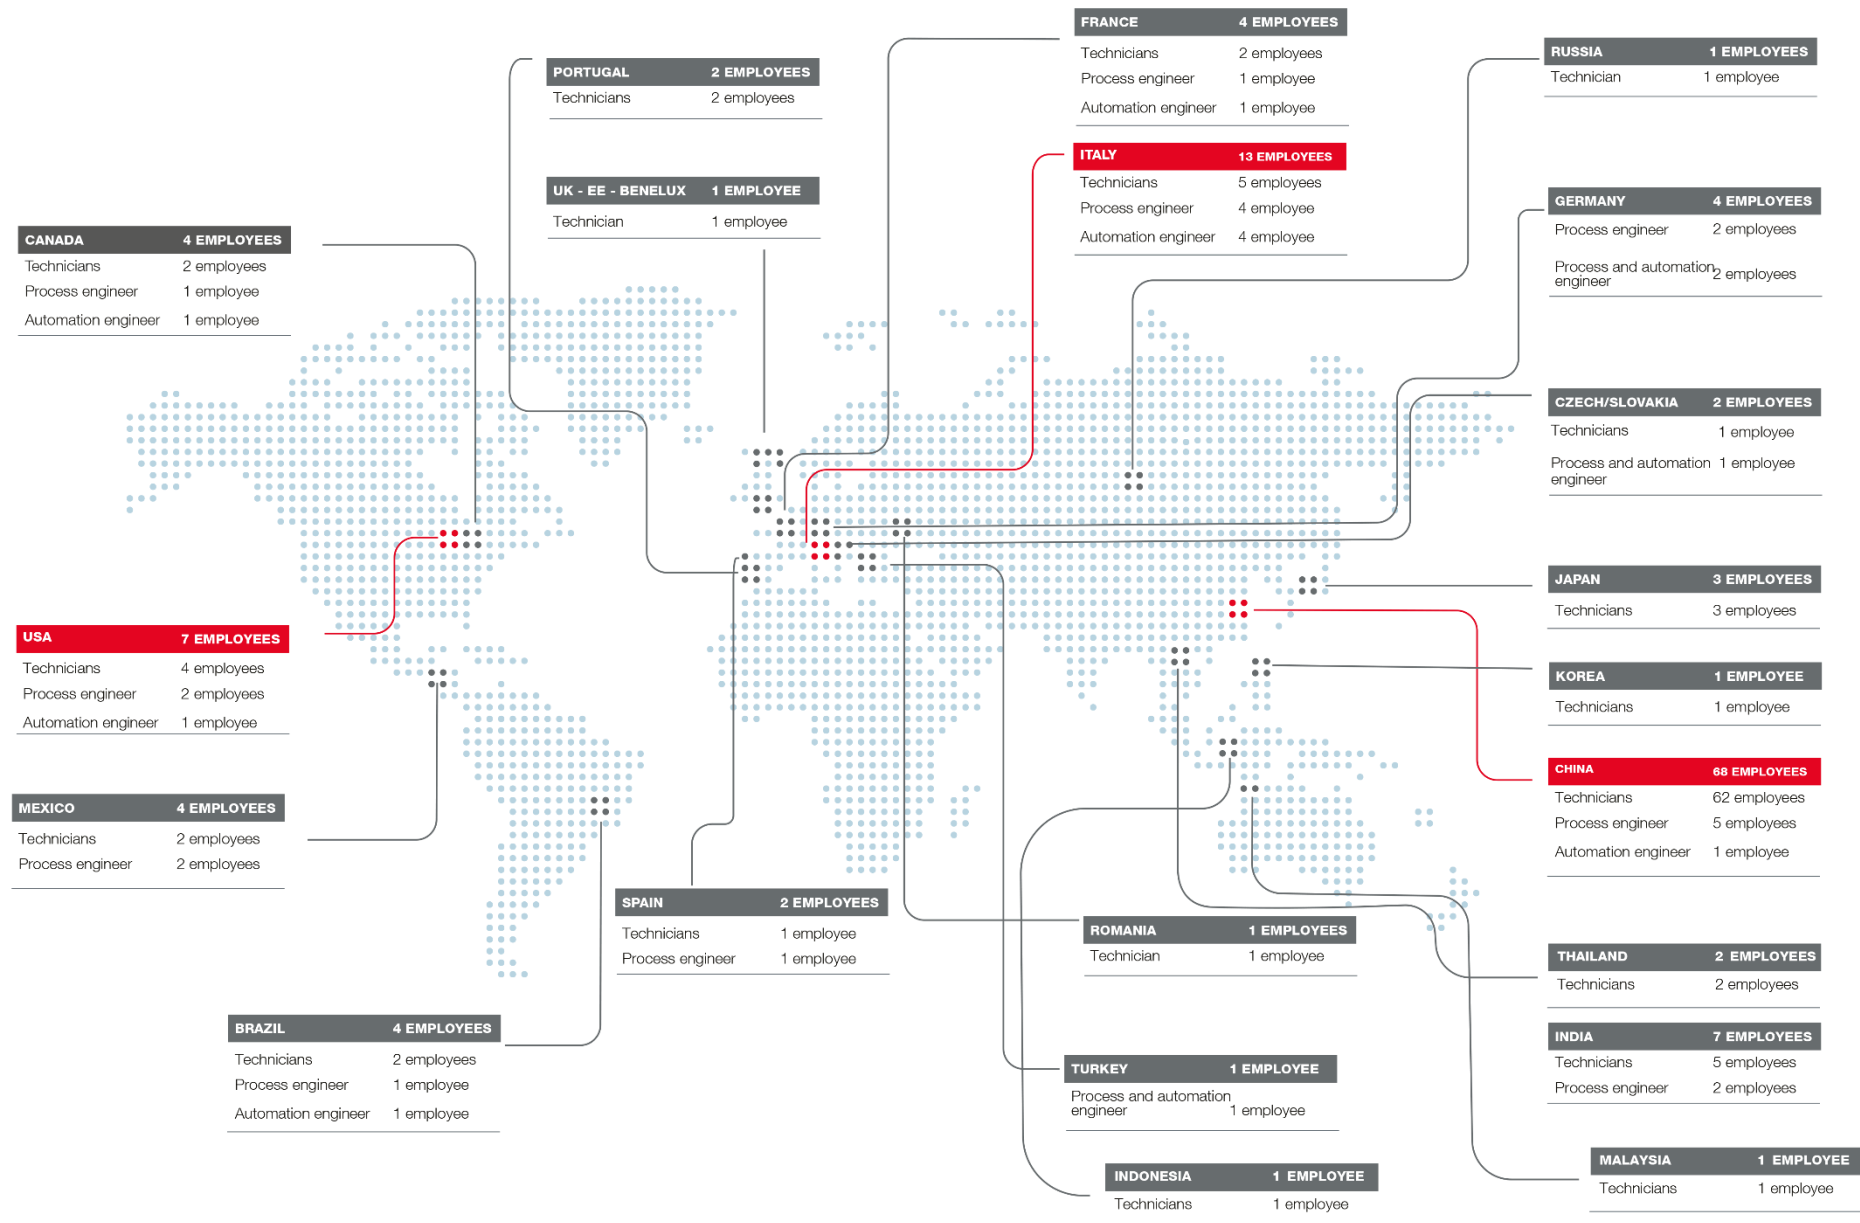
FRANCE 4 EMPLOYEES
Technicians 2 employees
Process engineer 1 employee
Automation engineer 1 employee

RUSSIA 1 EMPLOYEES
Technician 1 employee

PORTUGAL 2 EMPLOYEES
Technicians 2 employees

ITALY 13 EMPLOYEES
Technicians 5 employees
Process engineer 4 employee
Automation engineer 4 employee

UK - EE - BENELUX 1 EMPLOYEE
Technician 1 employee

GERMANY 4 EMPLOYEES
Process engineer 2 employees
Process and automation engineer 2 employees

CANADA 4 EMPLOYEES
Technicians 2 employees
Process engineer 1 employee
Automation engineer 1 employee

CZECH/SLOVAKIA 2 EMPLOYEES
Technicians 1 employee
Process and automation engineer 1 employee

USA 7 EMPLOYEES
Technicians 4 employees
Process engineer 2 employees
Automation engineer 1 employee

JAPAN 3 EMPLOYEES
Technicians 3 employees

KOREA 1 EMPLOYEE
Technicians 1 employee

CHINA 68 EMPLOYEES
Technicians 62 employees
Process engineer 5 employees
Automation engineer 1 employee

MEXICO 4 EMPLOYEES
Technicians 2 employees
Process engineer 2 employees

SPAIN 2 EMPLOYEES
Technicians 1 employee
Process engineer 1 employee

ROMANIA 1 EMPLOYEES
Technician 1 employee

THAILAND 2 EMPLOYEES
Technicians 2 employees

INDIA 7 EMPLOYEES
Technicians 5 employees
Process engineer 2 employees

BRAZIL 4 EMPLOYEES
Technicians 2 employees
Process engineer 1 employee
Automation engineer 1 employee

TURKEY 1 EMPLOYEE
Process and automation engineer 1 employee

MALAYSIA 1 EMPLOYEE
Technicians 1 employee

INDONESIA 1 EMPLOYEE
Technicians 1 employee